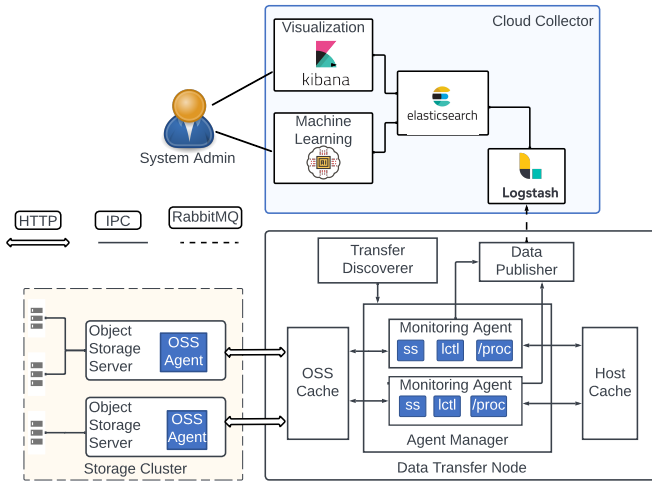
Cloud Collector

Visualization

kibana

Machine Learning

elasticsearch

Logstash

System Admin

HTTP

IPC

RabbitMQ

Transfer Discoverer

Data Publisher

Object Storage Server

OSS Agent

Object Storage Server

OSS Agent

Storage Cluster

OSS Cache

Monitoring Agent

ss

lctl

/proc

Monitoring Agent

ss

lctl

/proc

Agent Manager

Host Cache

Data Transfer Node